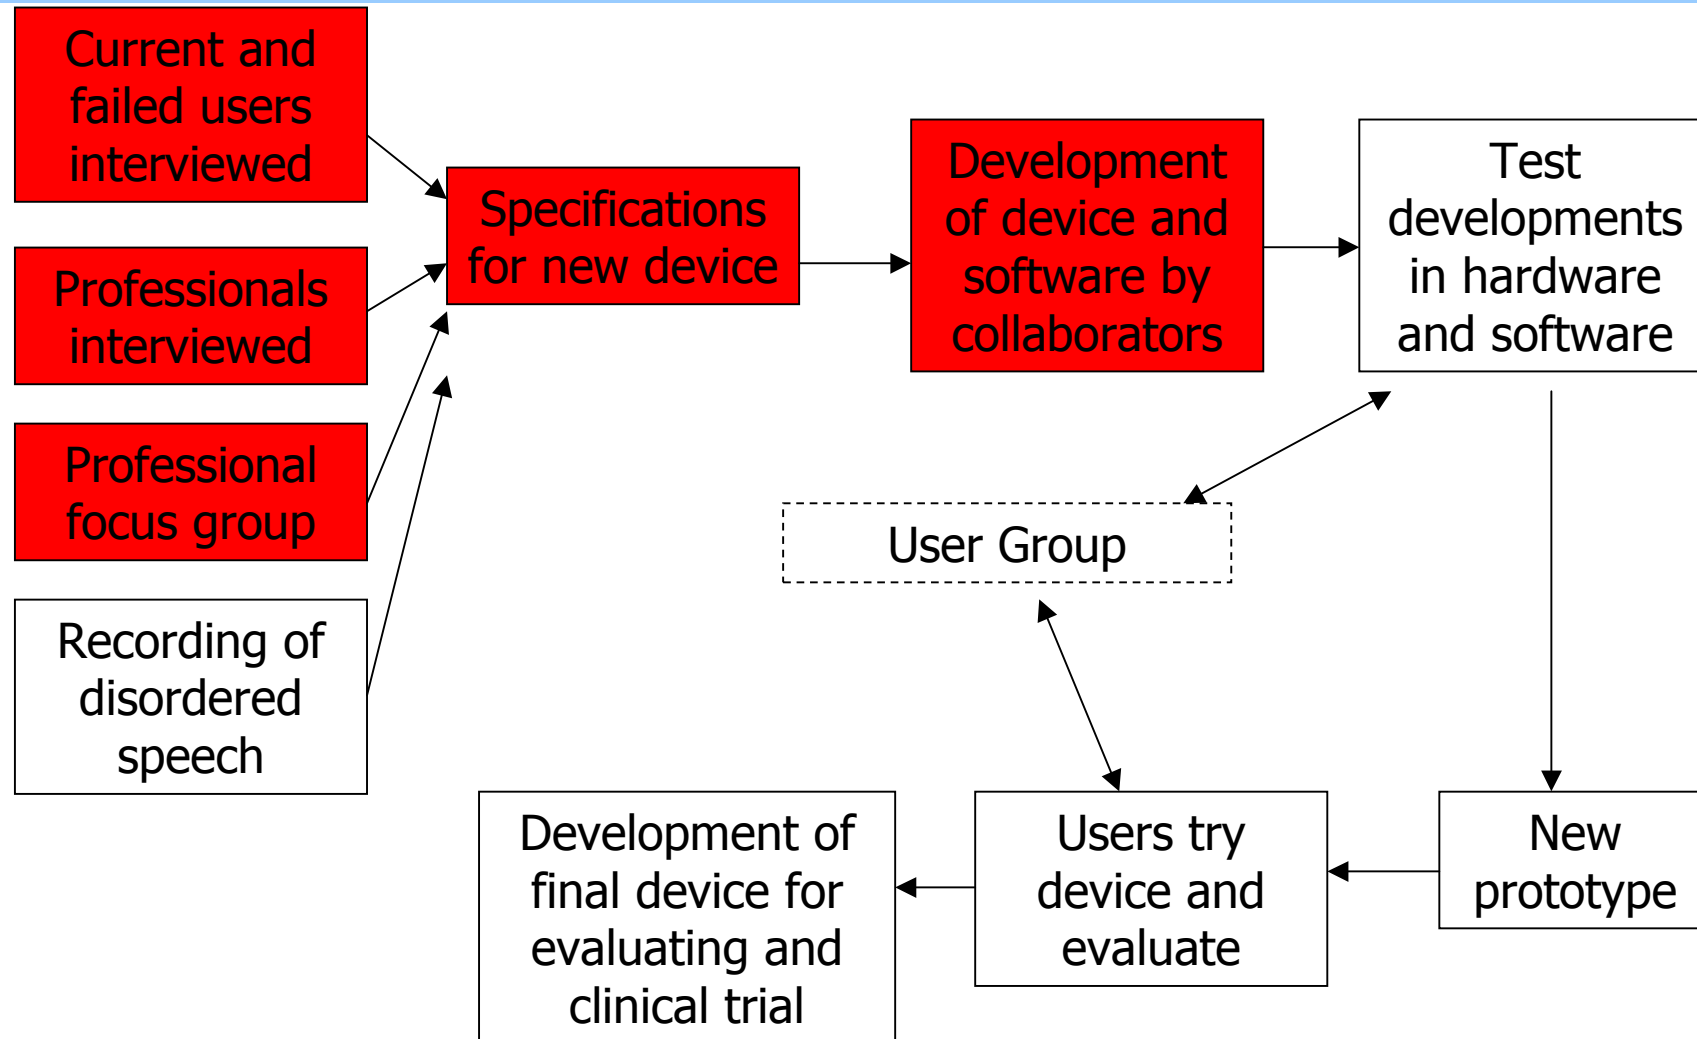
Current and failed users interviewed

Professionals interviewed

Professional focus group

Recording of disordered speech

Specifications for new device

Development of device and software by collaborators

Test developments in hardware and software

User Group

New prototype

Users try device and evaluate

Development of final device for evaluating and clinical trial